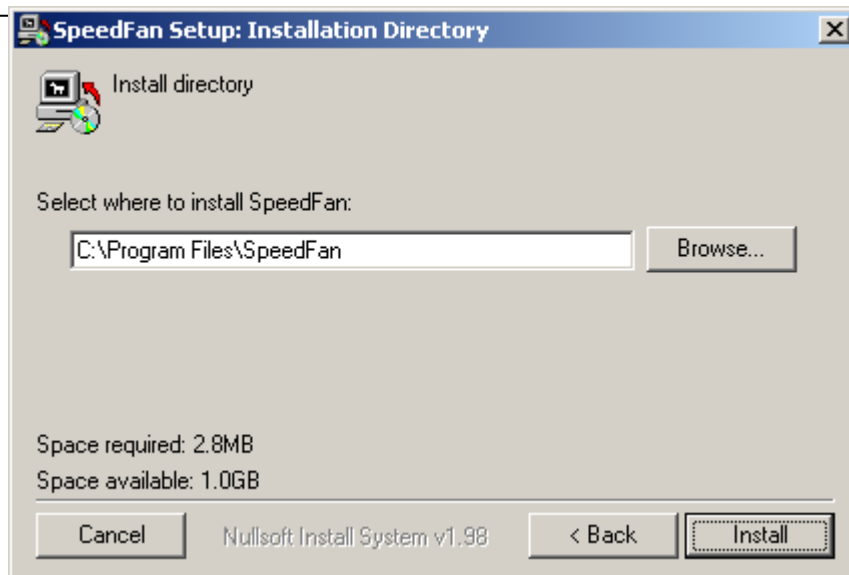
SpeedFan Setup: Installation Directory

Install directory

Select where to install SpeedFan:

C:\Program Files\SpeedFan

Browse...

Space required: 2.8MB

Space available: 1.0GB

Cancel

Nullsoft Install System v1.98

< Back

Install